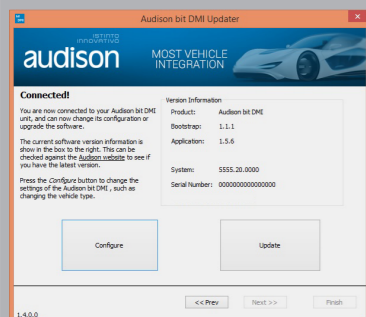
Audison bit DMI Updater

ISTINTO INNOVATIVO
audison

MOST VEHICLE INTEGRATION

Connected!

You are now connected to your Audison bit DMI unit, and can now change its configuration or upgrade the software.

The current software version information is show in the box to the right. This can be checked against the Audison website to see if you have the latest version.

Press the Configure button to change the settings of the Audison bit DMI , such as changing the vehicle type.

Version Information

| | |
|---|---|
| Product: | Audison bit DMI |
| Bootstrap: | 1.1.1 |
| Application: | 1.5.6 |
| System: | 5555.20.0000 |
| Serial Number: | 0000000000000000 |

Configure

Update

1.4.0.0

<< Prev

Next >>

Finish